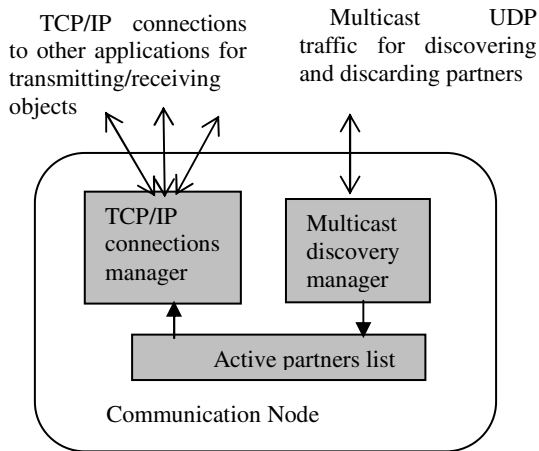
TCP/IP connections to other applications for transmitting/receiving objects

Multicast UDP traffic for discovering and discarding partners

TCP/IP connections manager

Multicast discovery manager

Active partners list

Communication Node